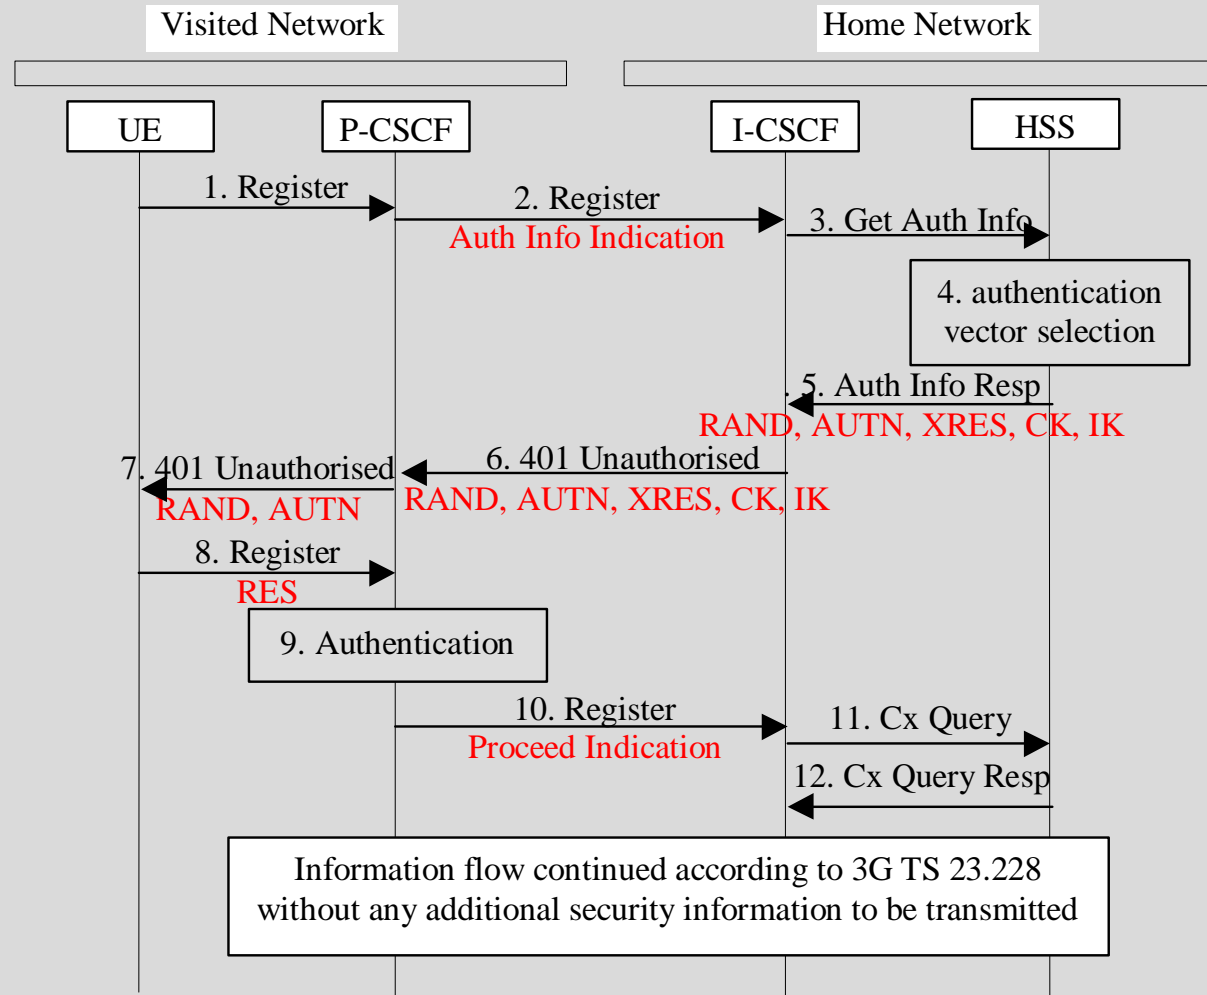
Visited Network

Home Network

UE

P-CSCF

I-CSCF

HSS

1. Register

2. Register

Auth Info Indication

3. Get Auth Info

4. authentication vector selection

5. Auth Info Resp

RAND, AUTN, XRES, CK, IK

6. 401 Unauthorised

RAND, AUTN, XRES, CK, IK

7. 401 Unauthorised

RAND, AUTN

8. Register

RES

9. Authentication

10. Register

Proceed Indication

11. Cx Query

12. Cx Query Resp

Information flow continued according to 3G TS 23.228 without any additional security information to be transmitted